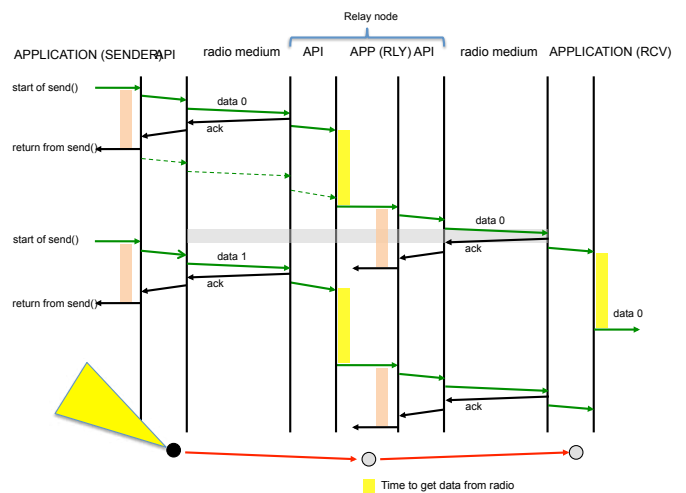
Relay node

APPLICATION (SENDER) API

radio medium

API

APP (RLY) API

radio medium

APPLICATION (RCV)

start of send()

data 0

ack

return from send()

data 0

start of send()

ack

data 1

ack

return from send()

data 0

ack

Time to get data from radio